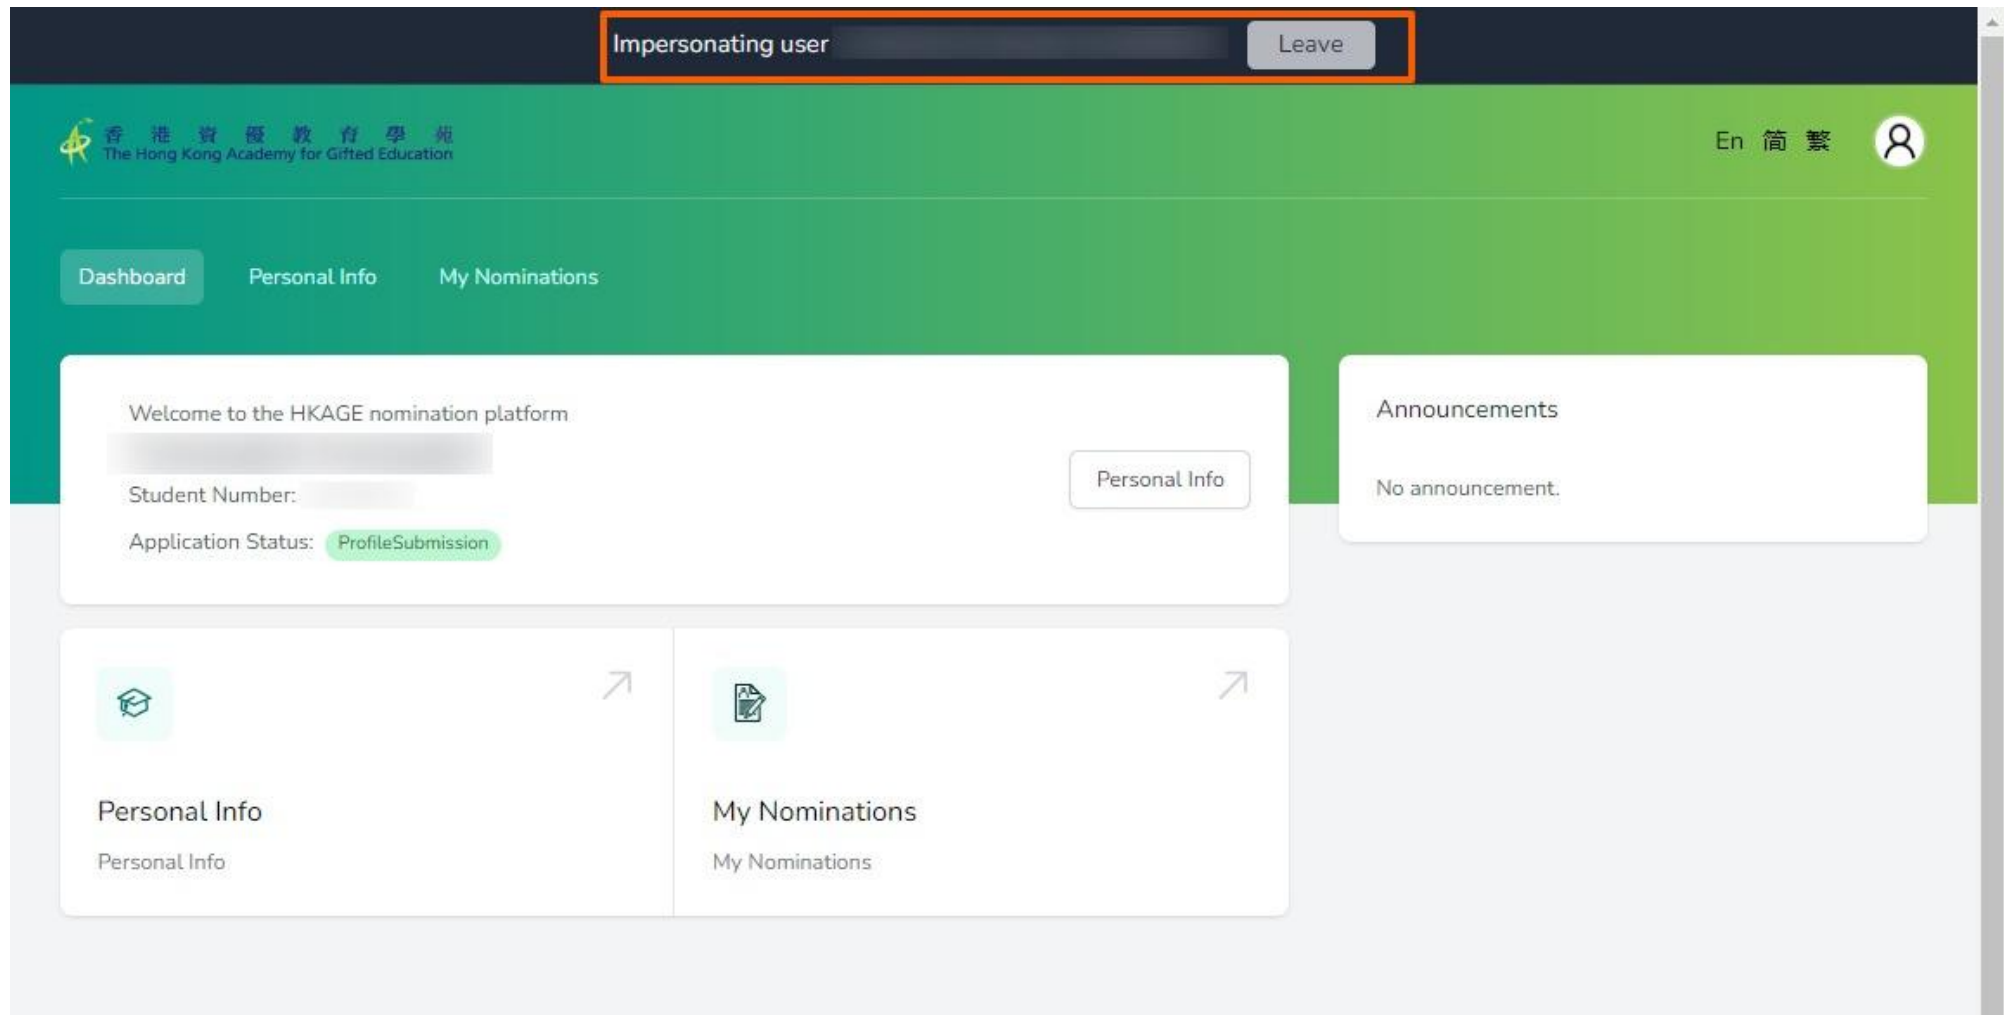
Impersonating user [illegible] Leave

香港資優教育學苑
The Hong Kong Academy for Gifted Education

En 简 繁

Dashboard Personal Info My Nominations

Welcome to the HKAGE nomination platform
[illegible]
Student Number: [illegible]
Application Status: ProfileSubmission

Personal Info

Announcements

No announcement.

Personal Info
Personal Info

My Nominations
My Nominations